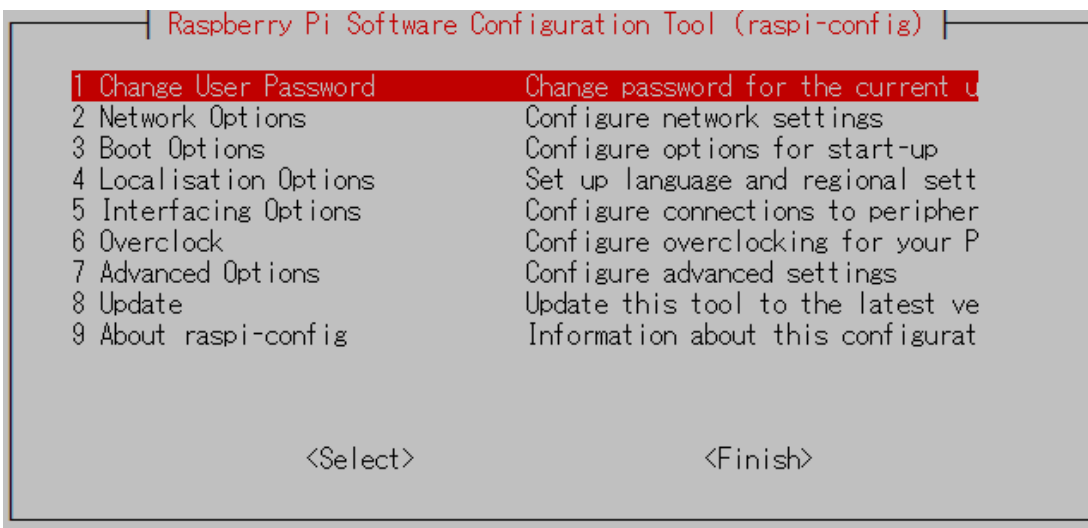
Raspberry Pi Software Configuration Tool (raspi-config)

1 Change User Password Change password for the current u
2 Network Options Configure network settings
3 Boot Options Configure options for start-up
4 Localisation Options Set up language and regional sett
5 Interfacing Options Configure connections to peripher
6 Overclock Configure overclocking for your P
7 Advanced Options Configure advanced settings
8 Update Update this tool to the latest ve
9 About raspi-config Information about this configurat

<Select> <Finish>